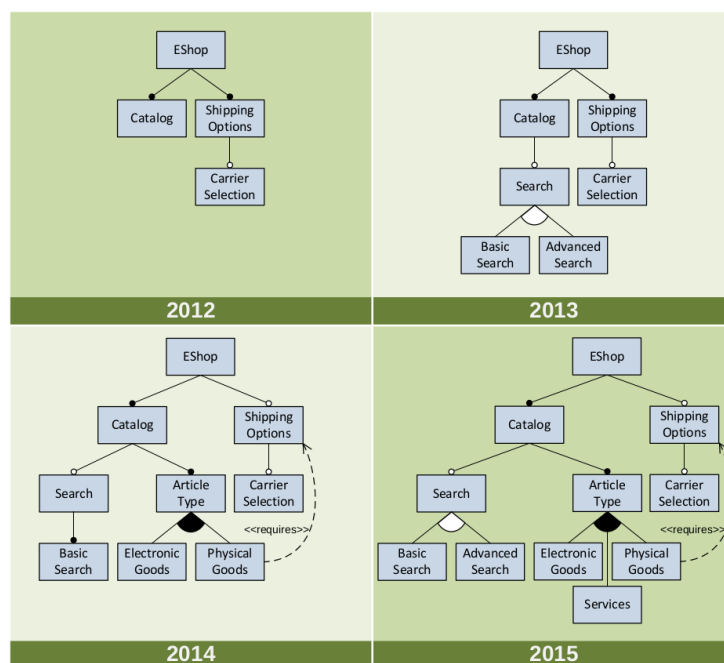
EShop

Catalog

Shipping Options

Carrier Selection

2012

EShop

Catalog

Shipping Options

Search

Carrier Selection

Basic Search

Advanced Search

2013

EShop

Catalog

Shipping Options

Search

Article Type

Carrier Selection

Basic Search

Electronic Goods

Physical Goods

<<requires>>

2014

EShop

Catalog

Shipping Options

Search

Article Type

Carrier Selection

Basic Search

Advanced Search

Electronic Goods

Physical Goods

<<requires>>

Services

2015